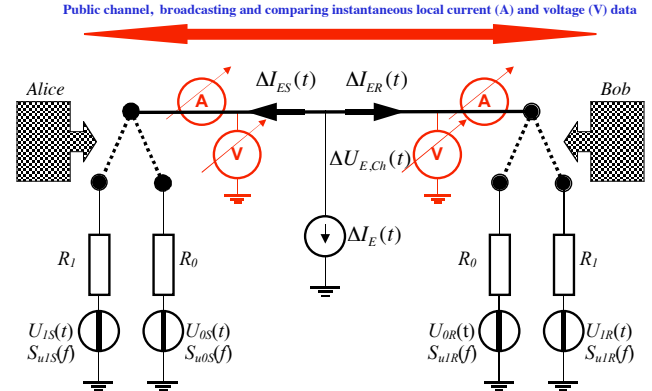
Public channel, broadcasting and comparing instantaneous local current (A) and voltage (V) data

Alice

Bob

A

V

$\Delta I_{ES}(t)$

$\Delta I_{ER}(t)$

A

V

$\Delta U_{E,Ch}(t)$

$\Delta I_{E}(t)$

$R_1$

$R_0$

$R_0$

$R_1$

$U_{1S}(t)$
$S_{u1S}(f)$

$U_{0S}(t)$
$S_{u0S}(f)$

$U_{0R}(t)$
$S_{u1R}(f)$

$U_{1R}(t)$
$S_{u1R}(f)$